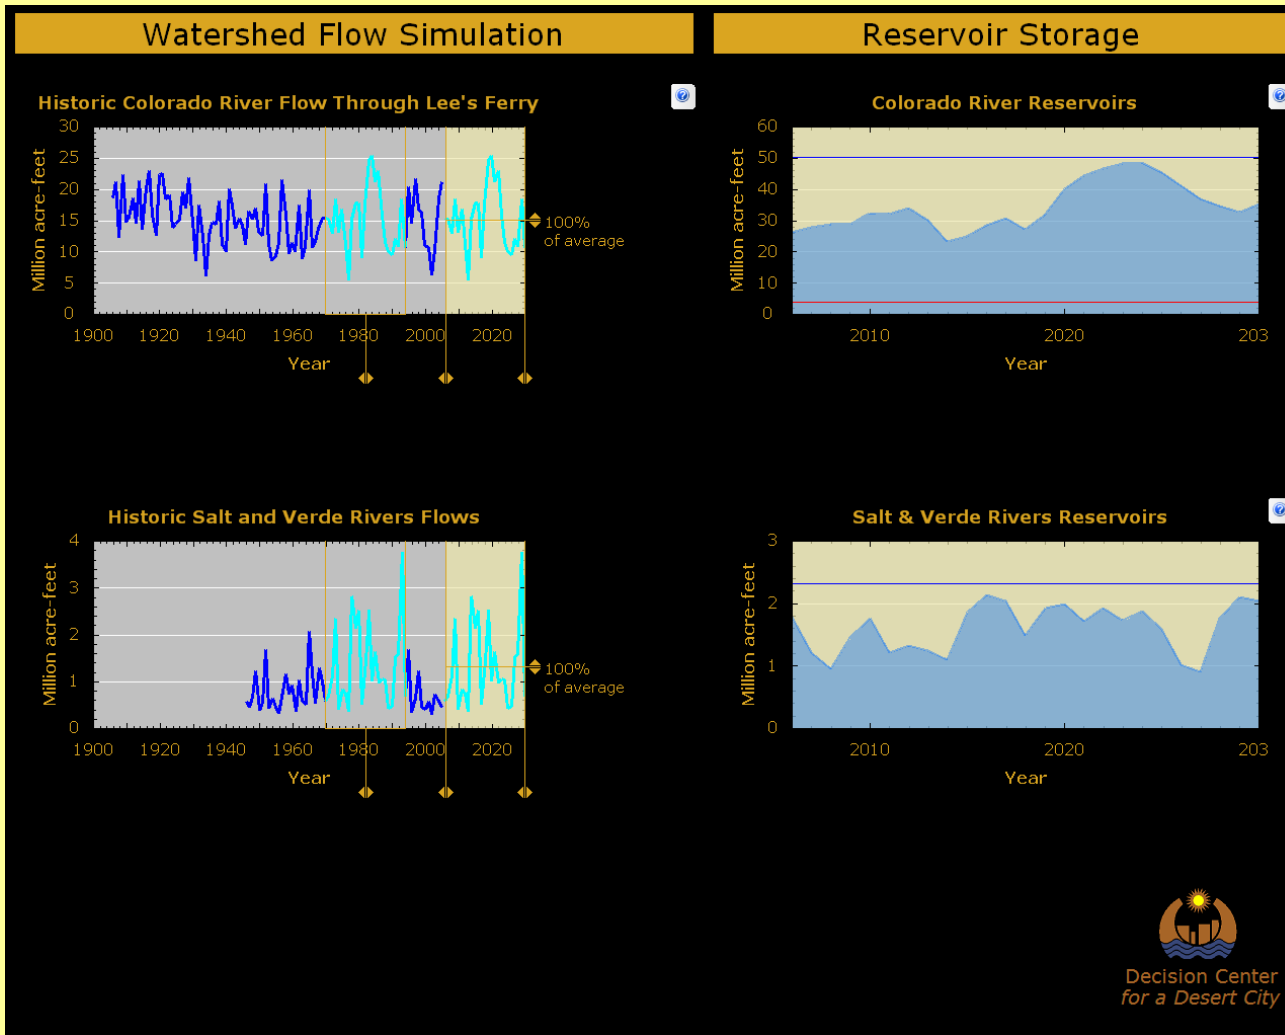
Watershed Flow Simulation

Reservoir Storage

Historic Colorado River Flow Through Lee's Ferry

Million acre-feet

30
25
20
15
10
5
0

1900 1920 1940 1960 1980 2000 2020

Year

100%
of average

Colorado River Reservoirs

Million acre-feet

60
50
40
30
20
10
0

2010 2020 203

Year

Historic Salt and Verde Rivers Flows

Million acre-feet

4
3
2
1
0

1900 1920 1940 1960 1980 2000 2020

Year

100%
of average

Salt & Verde Rivers Reservoirs

Million acre-feet

3
2
1
0

2010 2020 203

Year

Decision Center
for a Desert City